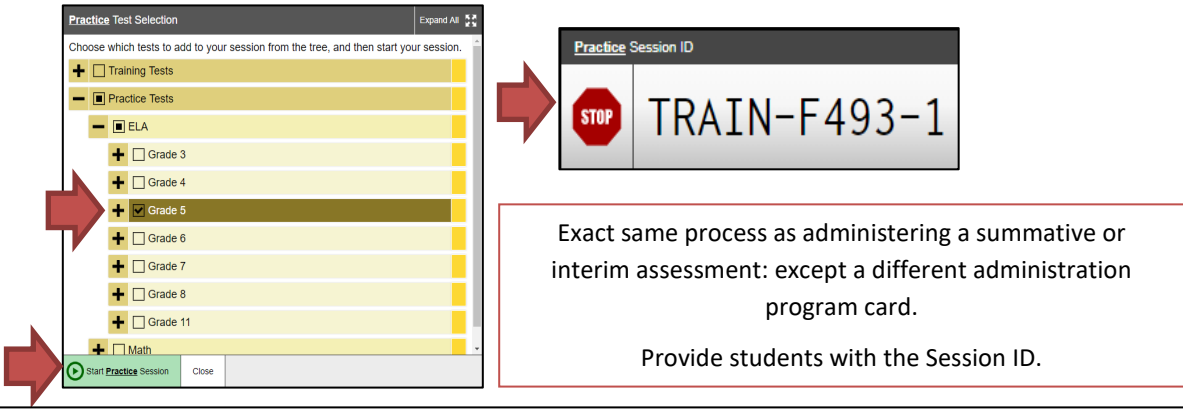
Practice Test Selection

Expand All

Choose which tests to add to your session from the tree, and then start your session.

Training Tests

Practice Tests

ELA

Grade 3

Grade 4

Grade 5

Grade 6

Grade 7

Grade 8

Grade 11

Math

Start Practice Session

Close

Practice Session ID

STOP

TRAIN-F493-1

Exact same process as administering a summative or interim assessment: except a different administration program card.

Provide students with the Session ID.